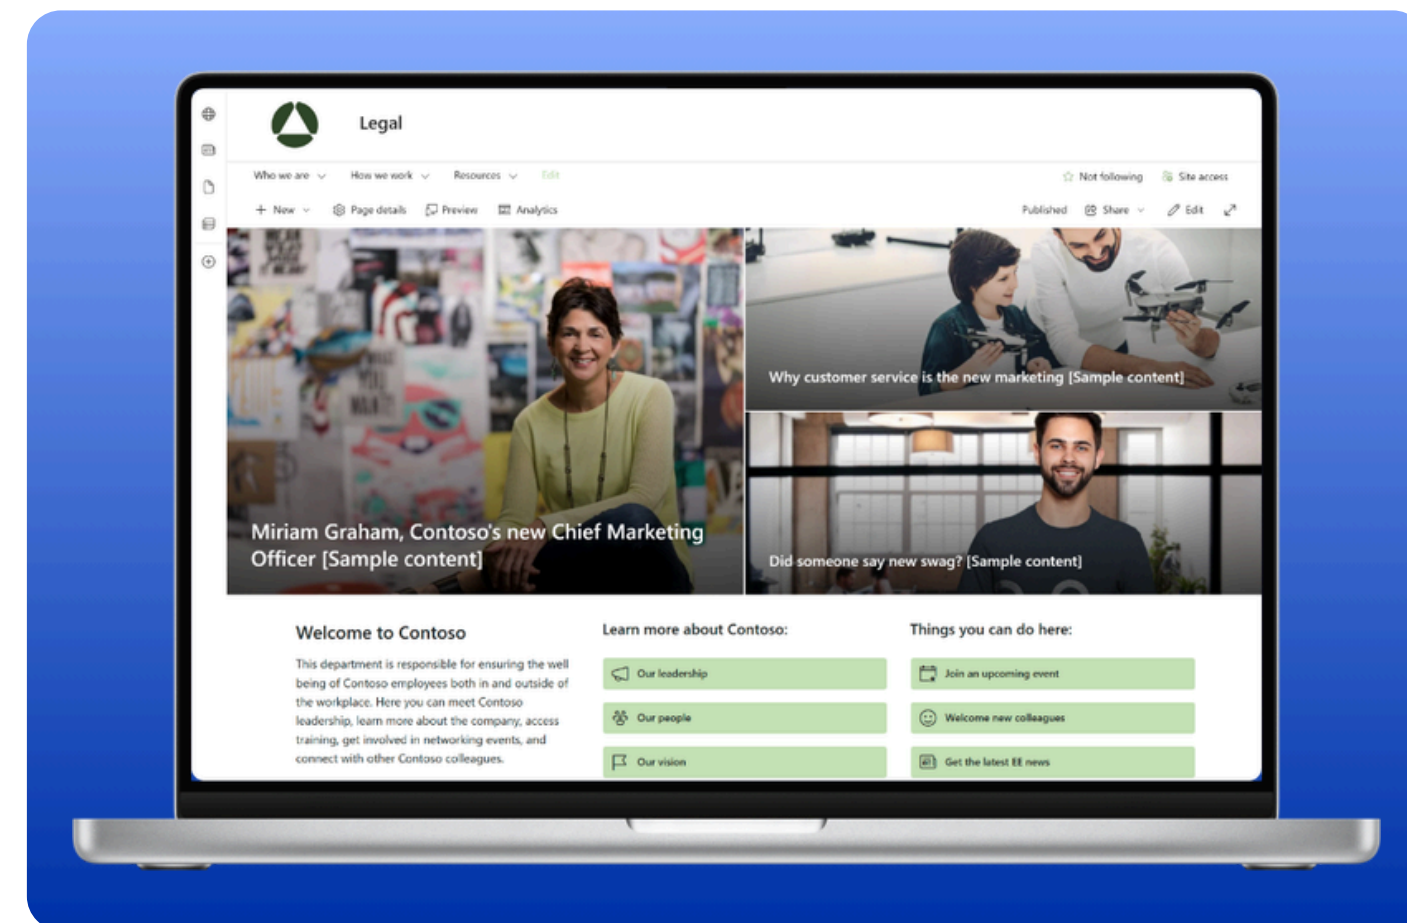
Legal

Who we are How we work Resources Edit

Not following Site access

+ New Page details Preview Analytics

Published Share Edit

Miriam Graham, Contoso's new Chief Marketing Officer [Sample content]

Why customer service is the new marketing [Sample content]

Did someone say new swag? [Sample content]

Welcome to Contoso

This department is responsible for ensuring the well being of Contoso employees both in and outside of the workplace. Here you can meet Contoso leadership, learn more about the company, access training, get involved in networking events, and connect with other Contoso colleagues.

Learn more about Contoso:

Our leadership

Our people

Our vision

Things you can do here:

Join an upcoming event

Welcome new colleagues

Get the latest EE news